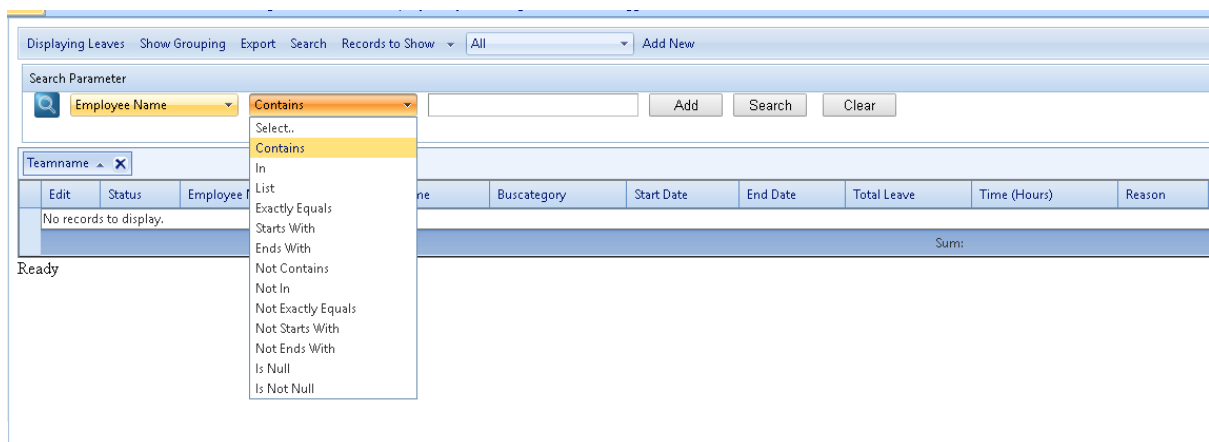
Displaying Leaves Show Grouping Export Search Records to Show All Add New

Search Parameter

Employee Name Contains Add Search Clear

Select..
Contains
In
List
Exactly Equals
Starts With
Ends With
Not Contains
Not In
Not Exactly Equals
Not Starts With
Not Ends With
Is Null
Is Not Null

Teamname

| Edit | Status | Employee N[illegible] | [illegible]ne | Buscategory | Start Date | End Date | Total Leave | Time (Hours) | Reason |
|---|---|---|---|---|---|---|---|---|---|
| No records to display. | | | | | | | | | |
| | | | | | | | Sum: | | |

Ready